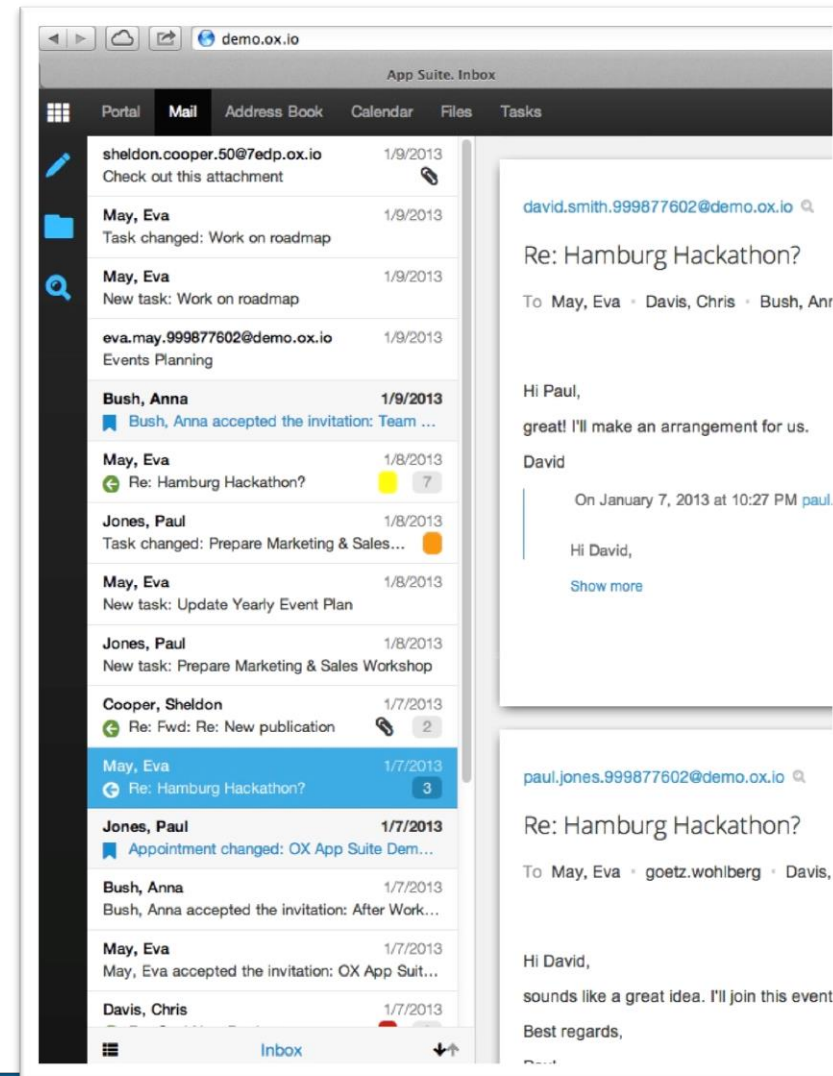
demo.ox.io

App Suite. Inbox

Portal Mail Address Book Calendar Files Tasks

sheldon.cooper.50@7edp.ox.io 1/9/2013
Check out this attachment

May, Eva 1/9/2013
Task changed: Work on roadmap

May, Eva 1/9/2013
New task: Work on roadmap

eva.may.999877602@demo.ox.io 1/9/2013
Events Planning

Bush, Anna 1/9/2013
Bush, Anna accepted the invitation: Team ...

May, Eva 1/8/2013
Re: Hamburg Hackathon? 7

Jones, Paul 1/8/2013
Task changed: Prepare Marketing & Sales...

May, Eva 1/8/2013
New task: Update Yearly Event Plan

Jones, Paul 1/8/2013
New task: Prepare Marketing & Sales Workshop

Cooper, Sheldon 1/7/2013
Re: Fwd: Re: New publication 2

May, Eva 1/7/2013
Re: Hamburg Hackathon? 3

Jones, Paul 1/7/2013
Appointment changed: OX App Suite Dem...

Bush, Anna 1/7/2013
Bush, Anna accepted the invitation: After Work...

May, Eva 1/7/2013
May, Eva accepted the invitation: OX App Suit...

Davis, Chris 1/7/2013
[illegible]

Inbox

david.smith.999877602@demo.ox.io

Re: Hamburg Hackathon?

To May, Eva · Davis, Chris · Bush, Ann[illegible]

Hi Paul,

great! I'll make an arrangement for us.

David

On January 7, 2013 at 10:27 PM paul.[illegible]

Hi David,

Show more

paul.jones.999877602@demo.ox.io

Re: Hamburg Hackathon?

To May, Eva · goetz.wohlberg · Davis,

Hi David,

sounds like a great idea. I'll join this event

Best regards,

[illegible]